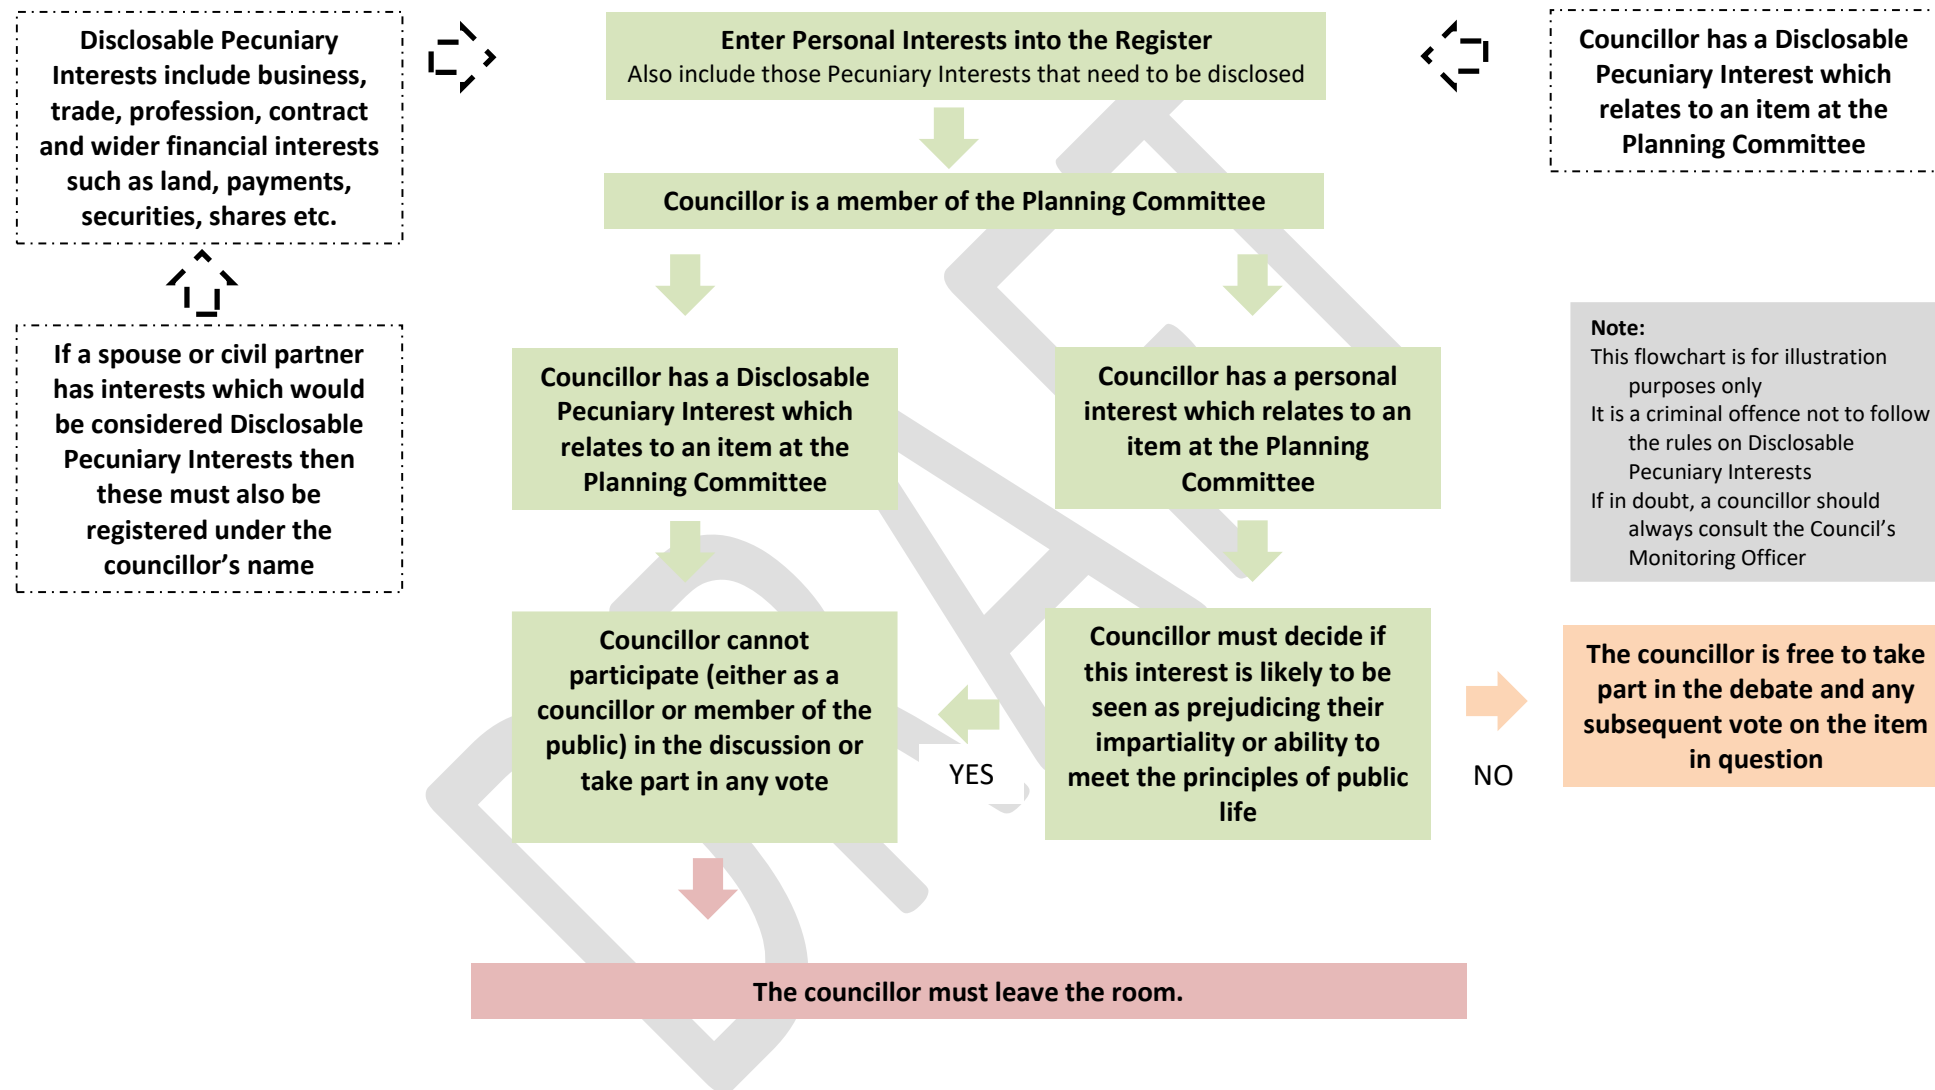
Disclosable Pecuniary Interests include business, trade, profession, contract and wider financial interests such as land, payments, securities, shares etc.

If a spouse or civil partner has interests which would be considered Disclosable Pecuniary Interests then these must also be registered under the councillor's name

Enter Personal Interests into the Register
Also include those Pecuniary Interests that need to be disclosed

Councillor has a Disclosable Pecuniary Interest which relates to an item at the Planning Committee

Councillor is a member of the Planning Committee

Councillor has a Disclosable Pecuniary Interest which relates to an item at the Planning Committee

Councillor has a personal interest which relates to an item at the Planning Committee

Note:
This flowchart is for illustration purposes only
It is a criminal offence not to follow the rules on Disclosable Pecuniary Interests
If in doubt, a councillor should always consult the Council's Monitoring Officer

Councillor cannot participate (either as a councillor or member of the public) in the discussion or take part in any vote

YES

Councillor must decide if this interest is likely to be seen as prejudicing their impartiality or ability to meet the principles of public life

NO

The councillor is free to take part in the debate and any subsequent vote on the item in question

The councillor must leave the room.